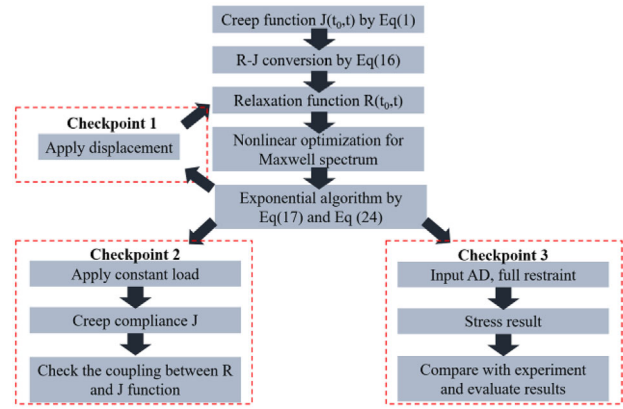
Creep function $J(t_0,t)$ by Eq(1)

R-J conversion by Eq(16)

Relaxation function $R(t_0,t)$

Checkpoint 1

Apply displacement

Nonlinear optimization for Maxwell spectrum

Exponential algorithm by Eq(17) and Eq (24)

Checkpoint 2

Apply constant load

Creep compliance J

Check the coupling between R and J function

Checkpoint 3

Input AD, full restraint

Stress result

Compare with experiment and evaluate results